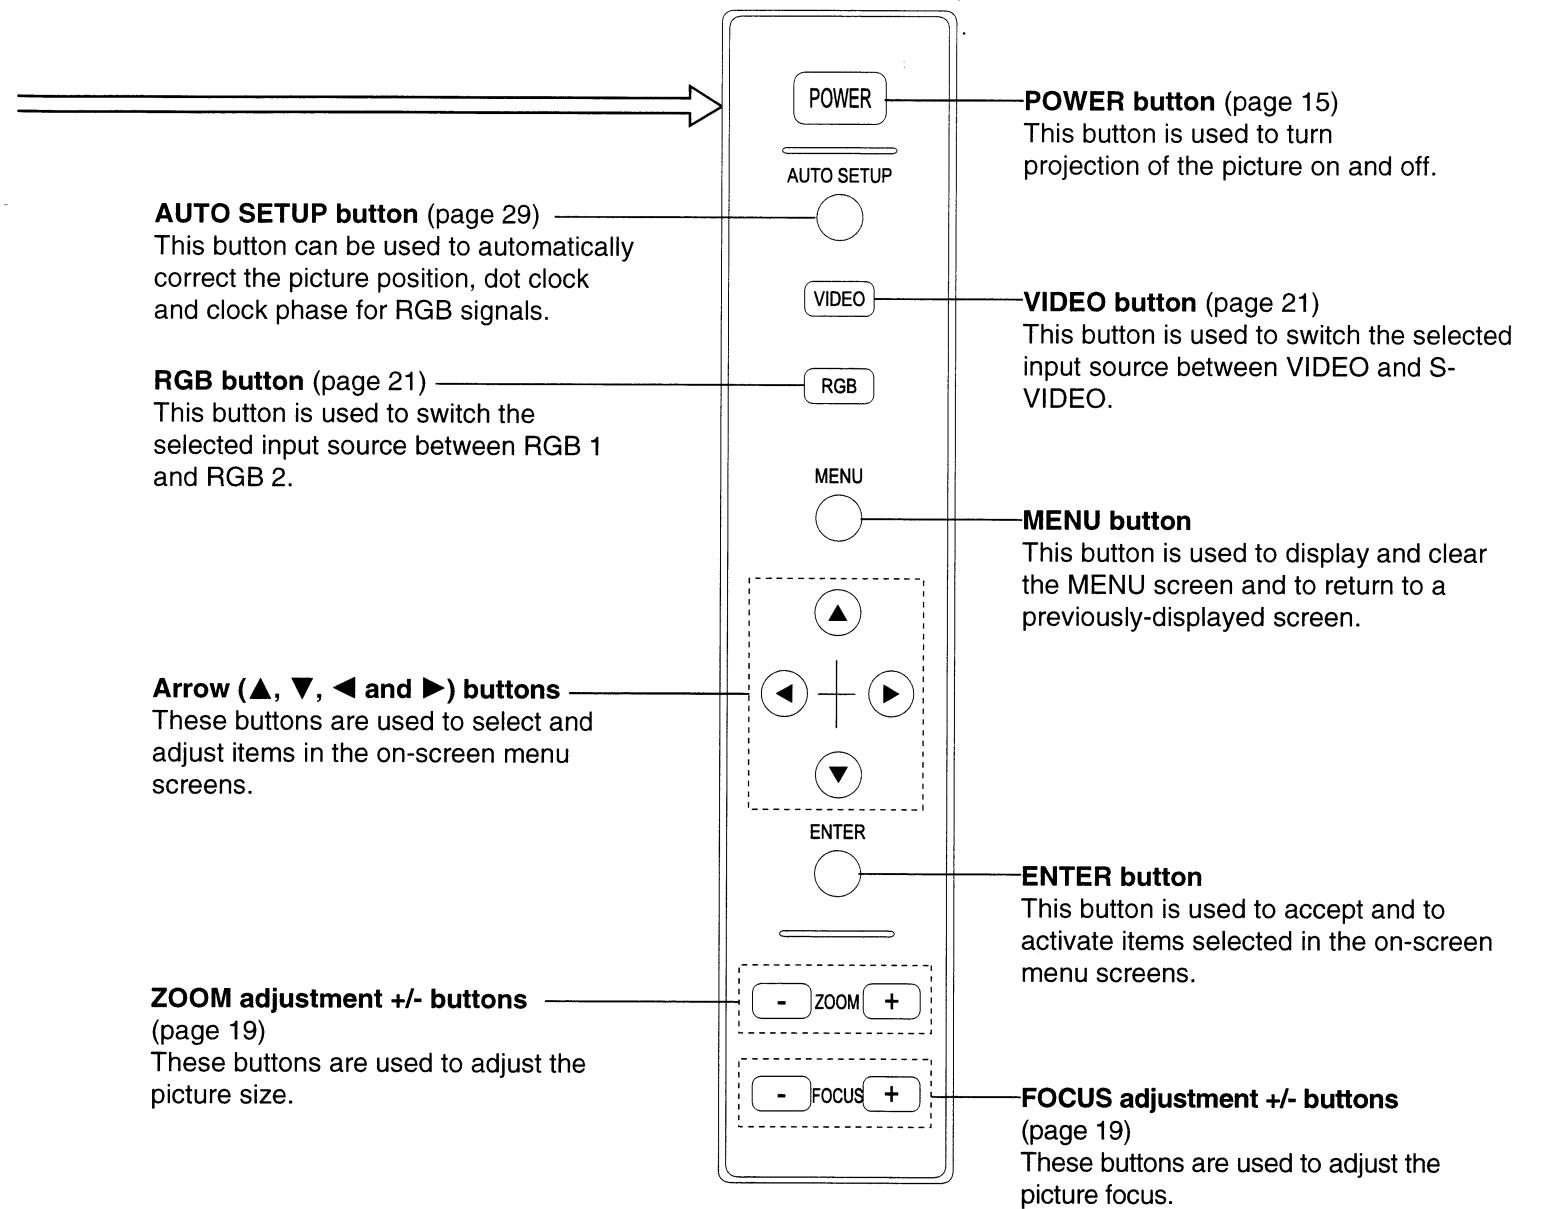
POWER

AUTO SETUP

VIDEO

RGB

MENU

ENTER

- ZOOM +

- FOCUS +

POWER button (page 15)
This button is used to turn projection of the picture on and off.

AUTO SETUP button (page 29)
This button can be used to automatically correct the picture position, dot clock and clock phase for RGB signals.

VIDEO button (page 21)
This button is used to switch the selected input source between VIDEO and S-VIDEO.

RGB button (page 21)
This button is used to switch the selected input source between RGB 1 and RGB 2.

MENU button
This button is used to display and clear the MENU screen and to return to a previously-displayed screen.

Arrow (▲, ▼, ◀ and ▶) buttons
These buttons are used to select and adjust items in the on-screen menu screens.

ENTER button
This button is used to accept and to activate items selected in the on-screen menu screens.

ZOOM adjustment +/- buttons (page 19)
These buttons are used to adjust the picture size.

FOCUS adjustment +/- buttons (page 19)
These buttons are used to adjust the picture focus.